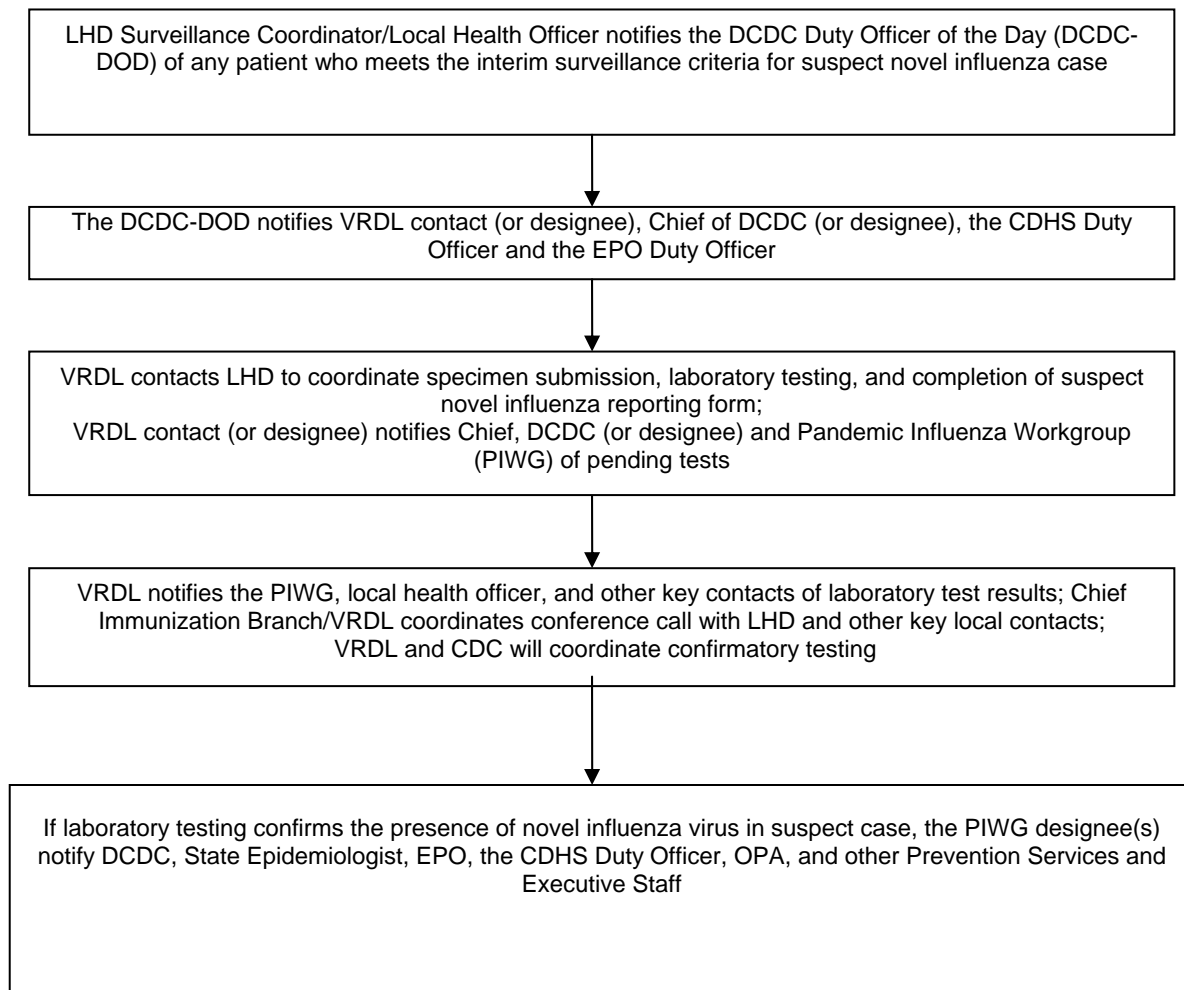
LHD Surveillance Coordinator/Local Health Officer notifies the DCDC Duty Officer of the Day (DCDC-DOD) of any patient who meets the interim surveillance criteria for suspect novel influenza case

The DCDC-DOD notifies VRDL contact (or designee), Chief of DCDC (or designee), the CDHS Duty Officer and the EPO Duty Officer

VRDL contacts LHD to coordinate specimen submission, laboratory testing, and completion of suspect novel influenza reporting form;
VRDL contact (or designee) notifies Chief, DCDC (or designee) and Pandemic Influenza Workgroup (PIWG) of pending tests

VRDL notifies the PIWG, local health officer, and other key contacts of laboratory test results; Chief Immunization Branch/VRDL coordinates conference call with LHD and other key local contacts;
VRDL and CDC will coordinate confirmatory testing

If laboratory testing confirms the presence of novel influenza virus in suspect case, the PIWG designee(s) notify DCDC, State Epidemiologist, EPO, the CDHS Duty Officer, OPA, and other Prevention Services and Executive Staff